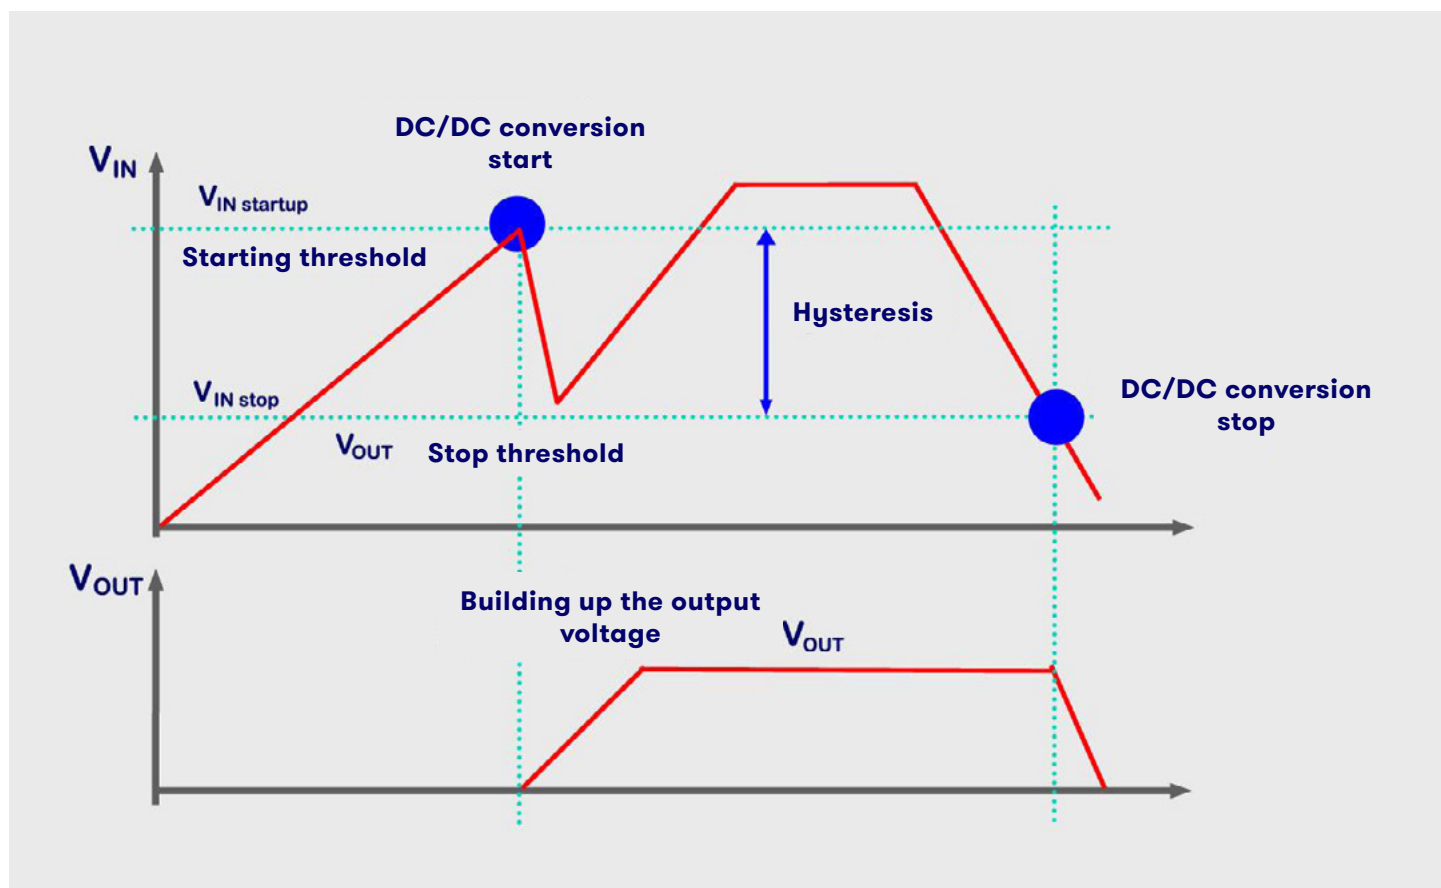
DC/DC conversion start

$V_{IN}$

$V_{IN\ startup}$

Starting threshold

Hysteresis

$V_{IN\ stop}$

DC/DC conversion stop

$V_{OUT}$

Stop threshold

$V_{OUT}$

Building up the output voltage

$V_{OUT}$